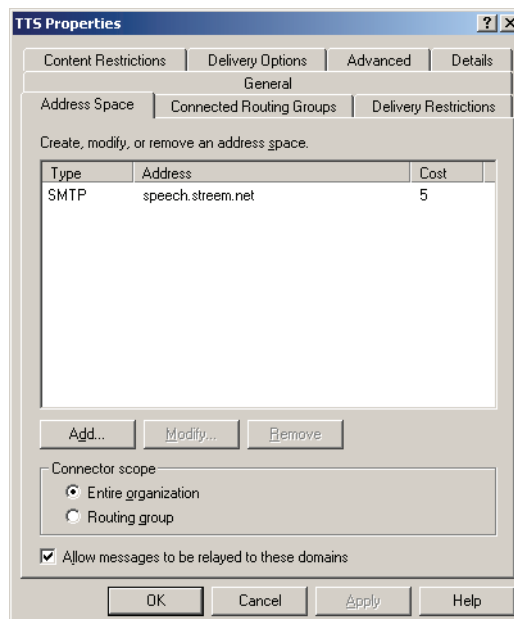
TTS Properties

? X

Content Restrictions | Delivery Options | Advanced | Details

General

Address Space | Connected Routing Groups | Delivery Restrictions

Create, modify, or remove an address space.

| Type | Address | Cost |
|---|---|---|
| SMTP | speech.streem.net | 5 |

Add... Modify... Remove

Connector scope

Entire organization

Routing group

Allow messages to be relayed to these domains

OK Cancel Apply Help